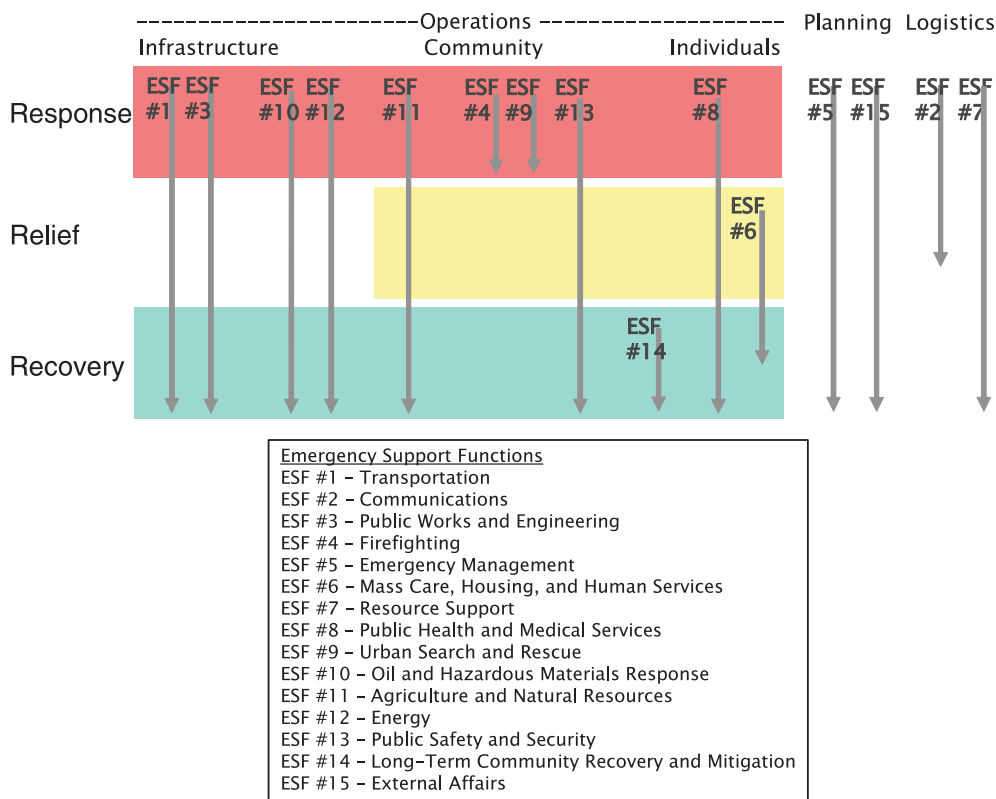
------------------------Operations---------------------- Planning Logistics

Infrastructure Community Individuals

Response

ESF #1 ESF #3 ESF #10 ESF #12 ESF #11 ESF #4 ESF #9 ESF #13 ESF #8 ESF #5 ESF #15 ESF #2 ESF #7

Relief

ESF #6

Recovery

ESF #14

Emergency Support Functions
ESF #1 – Transportation
ESF #2 – Communications
ESF #3 – Public Works and Engineering
ESF #4 – Firefighting
ESF #5 – Emergency Management
ESF #6 – Mass Care, Housing, and Human Services
ESF #7 – Resource Support
ESF #8 – Public Health and Medical Services
ESF #9 – Urban Search and Rescue
ESF #10 – Oil and Hazardous Materials Response
ESF #11 – Agriculture and Natural Resources
ESF #12 – Energy
ESF #13 – Public Safety and Security
ESF #14 – Long-Term Community Recovery and Mitigation
ESF #15 – External Affairs